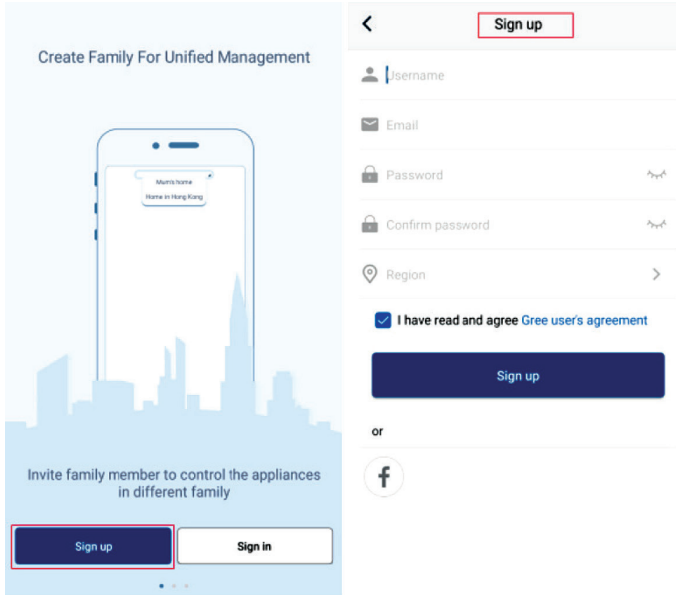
Create Family For Unified Management

Mum's home

Home in Hong Kong

Invite family member to control the appliances in different family

Sign up

Sign in

<

Sign up

Username

Email

Password

Confirm password

Region

>

I have read and agree Gree user's agreement

Sign up

or

f